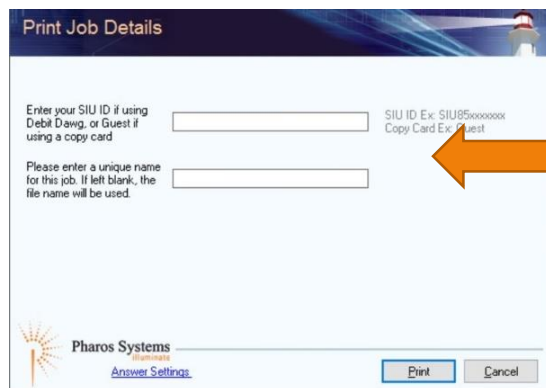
Print Job Details

Enter your SIU ID if using Debit Dawg, or Guest if using a copy card

SIU ID Ex: SIU85xxxxxxx
Copy Card Ex: Guest

Please enter a unique name for this job. If left blank, the file name will be used.

Pharos Systems
Illuminate

Answer Settings

Print

Cancel